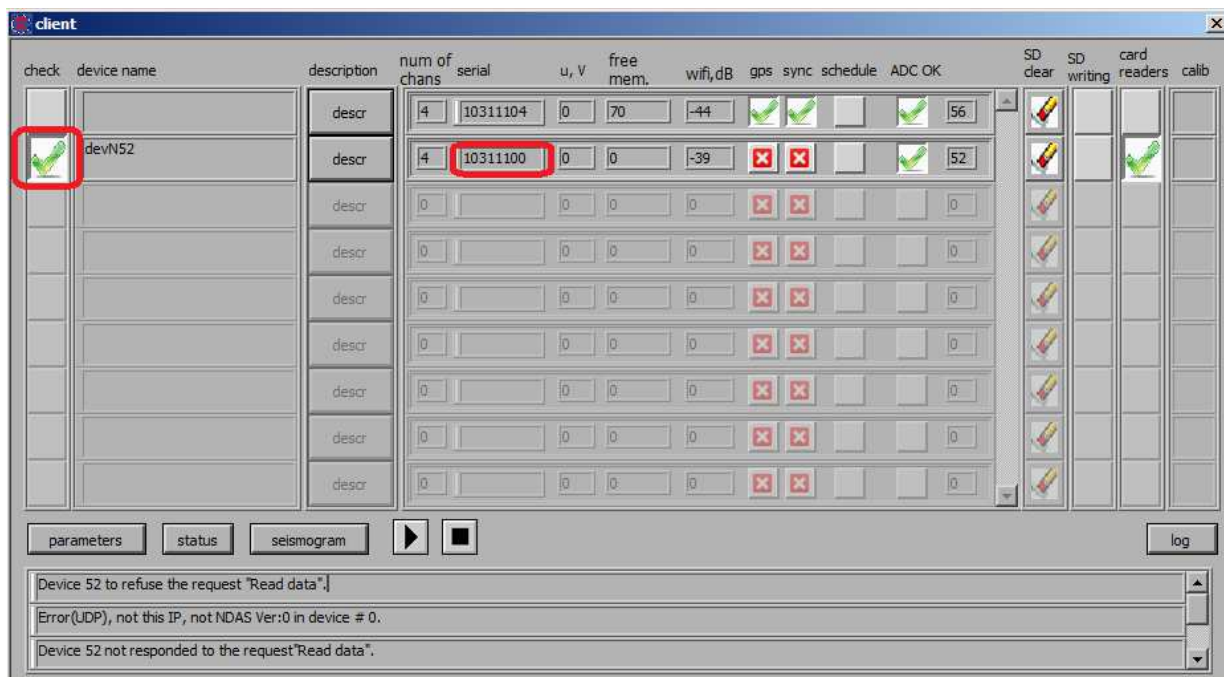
client

| check | device name | description | num of chans | serial | u, V | free mem. | wifi,dB | gps | sync | schedule | ADC OK | | SD clear | SD writing | card readers | calib |
|---|---|---|---|---|---|---|---|---|---|---|---|---|---|---|---|---|
| | | descr | 4 | 10311104 | 0 | 70 | -44 | | | | | 56 | | | | |
| | devN52 | descr | 4 | 10311100 | 0 | 0 | -39 | | | | | 52 | | | | |
| | | descr | 0 | | 0 | 0 | 0 | | | | | 0 | | | | |
| | | descr | 0 | | 0 | 0 | 0 | | | | | 0 | | | | |
| | | descr | 0 | | 0 | 0 | 0 | | | | | 0 | | | | |
| | | descr | 0 | | 0 | 0 | 0 | | | | | 0 | | | | |
| | | descr | 0 | | 0 | 0 | 0 | | | | | 0 | | | | |
| | | descr | 0 | | 0 | 0 | 0 | | | | | 0 | | | | |
| | | descr | 0 | | 0 | 0 | 0 | | | | | 0 | | | | |

parameters status seismogram log

Device 52 to refuse the request "Read data".

Error(UDP), not this IP, not NDAS Ver:0 in device # 0.

Device 52 not responded to the request"Read data".